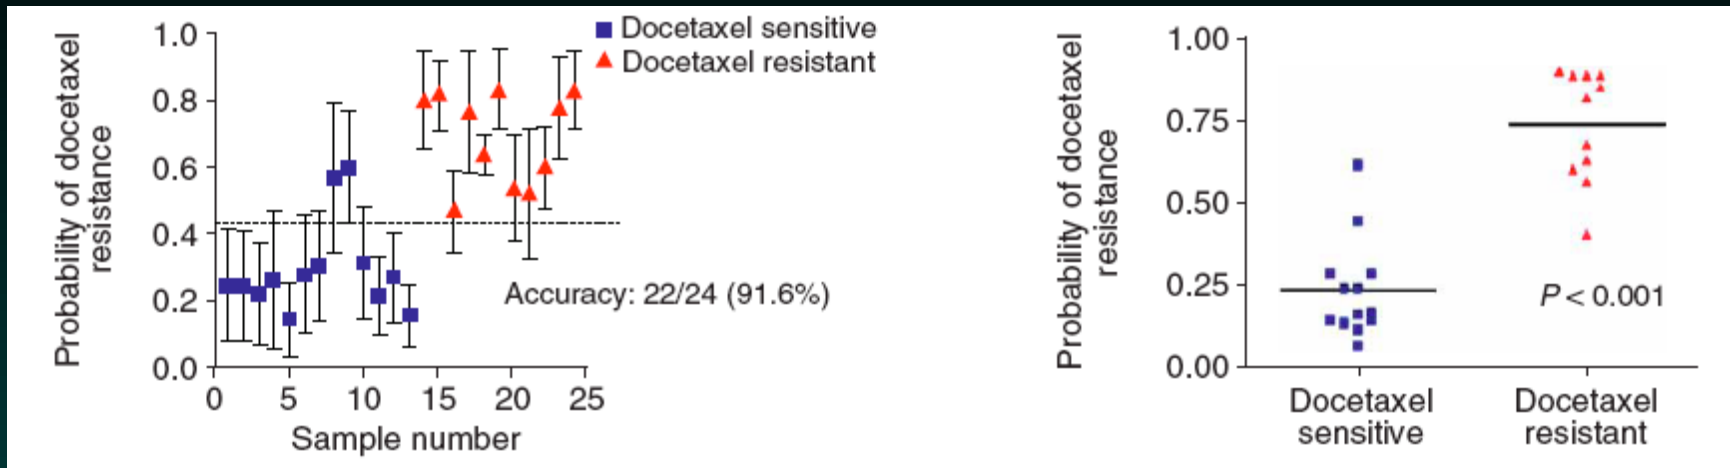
Probability of docetaxel resistance

1.0
0.8
0.6
0.4
0.2
0.0

0 5 10 15 20 25

Sample number

Docetaxel sensitive
Docetaxel resistant

Accuracy: 22/24 (91.6%)

Probability of docetaxel resistance

1.00
0.75
0.50
0.25
0.00

$P < 0.001$

Docetaxel sensitive

Docetaxel resistant